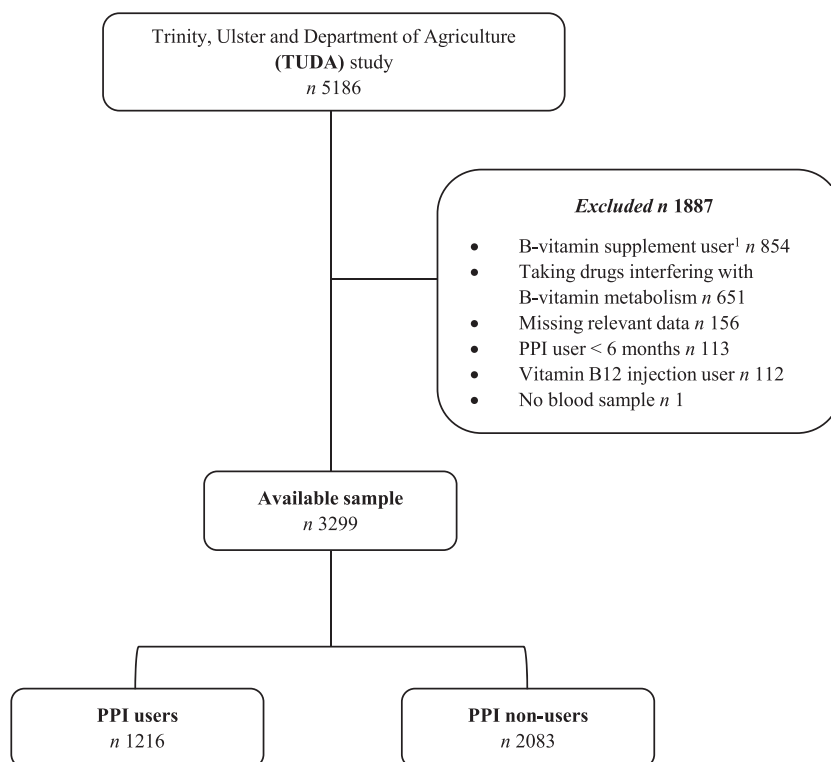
Trinity, Ulster and Department of Agriculture (TUDA) study
*n* 5186

*Excluded n* 1887

- B-vitamin supplement user$^1$ *n* 854
- Taking drugs interfering with B-vitamin metabolism *n* 651
- Missing relevant data *n* 156
- PPI user < 6 months *n* 113
- Vitamin B12 injection user *n* 112
- No blood sample *n* 1

Available sample
*n* 3299

PPI users
*n* 1216

PPI non-users
*n* 2083